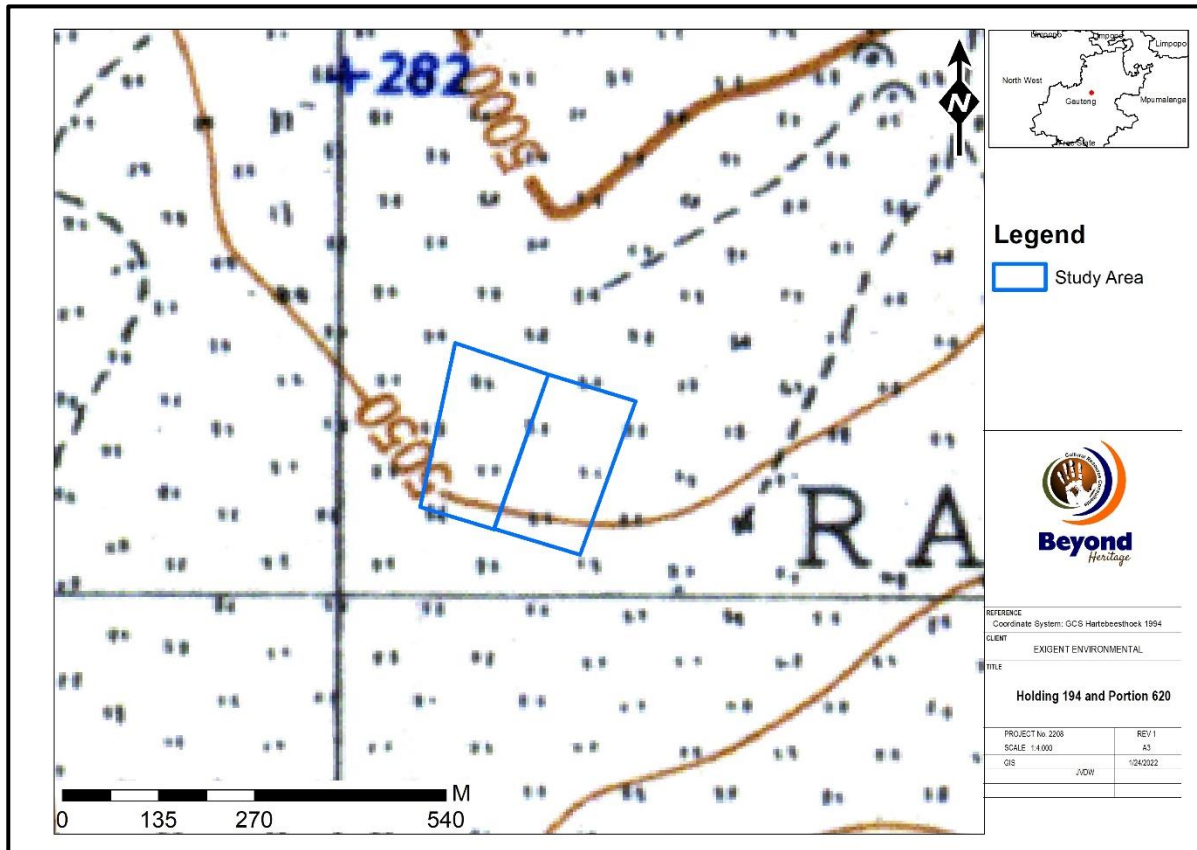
282

5000

5050

RA

N

Limpopo

North West

Gauteng

Mpumalanga

Free State

Legend

Study Area

Beyond Heritage

REFERENCE
Coordinate System: GCS Hartebeesthoek 1994

CLIENT
EXIGENT ENVIRONMENTAL

TITLE
Holding 194 and Portion 620

| PROJECT No. 2208 | REV 1 |
|---|---|
| SCALE 1:4 000 | A3 |
| GIS JVDW | 1/24/2022 |

M
0 135 270 540